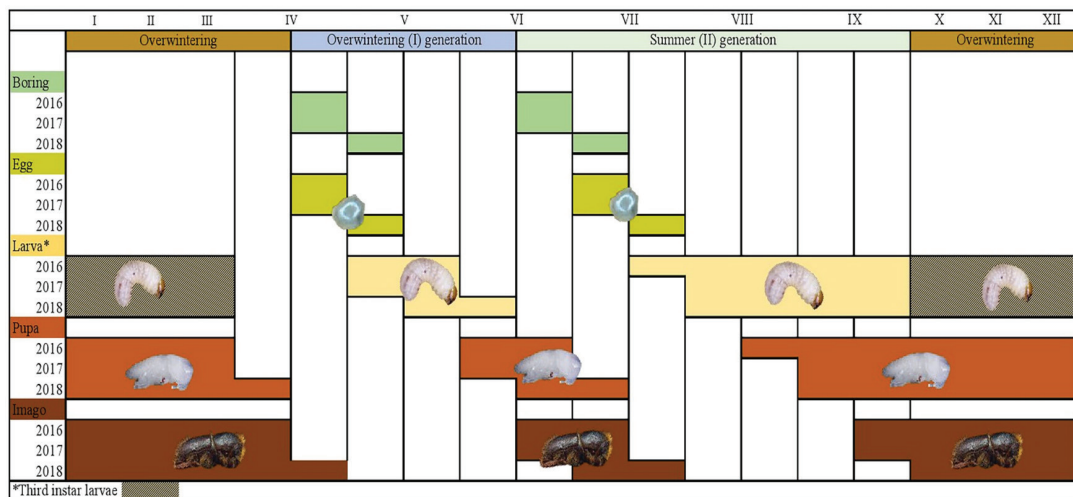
| | I | II | III | IV | V | VI | VII | VIII | IX | X | XI | XII |
|---|---|---|---|---|---|---|---|---|---|---|---|---|
| | Overwintering | | | Overwintering (I) generation | | | Summer (II) generation | | | Overwintering | | |
| Boring | | | | | | | | | | | | |
| 2016 | | | | | | | | | | | | |
| 2017 | | | | | | | | | | | | |
| 2018 | | | | | | | | | | | | |
| Egg | | | | | | | | | | | | |
| 2016 | | | | | | | | | | | | |
| 2017 | | | | | | | | | | | | |
| 2018 | | | | | | | | | | | | |
| Larva* | | | | | | | | | | | | |
| 2016 | | | | | | | | | | | | |
| 2017 | | | | | | | | | | | | |
| 2018 | | | | | | | | | | | | |
| Pupa | | | | | | | | | | | | |
| 2016 | | | | | | | | | | | | |
| 2017 | | | | | | | | | | | | |
| 2018 | | | | | | | | | | | | |
| Imago | | | | | | | | | | | | |
| 2016 | | | | | | | | | | | | |
| 2017 | | | | | | | | | | | | |
| 2018 | | | | | | | | | | | | |

*Third instar larvae